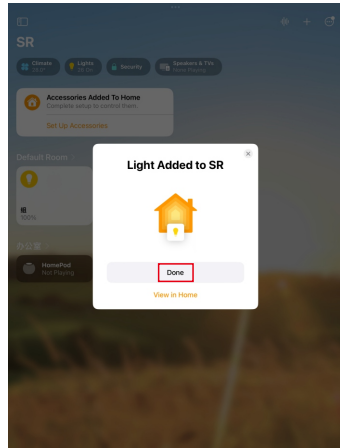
SR

Climate

Lights

Security

Speakers & TVs
None Playing

Accessories Added To Home
Complete setup to control them.

Set Up Accessories

Default Room >

100%

HomePod
Not Playing

Light Added to SR

Done

View in Home